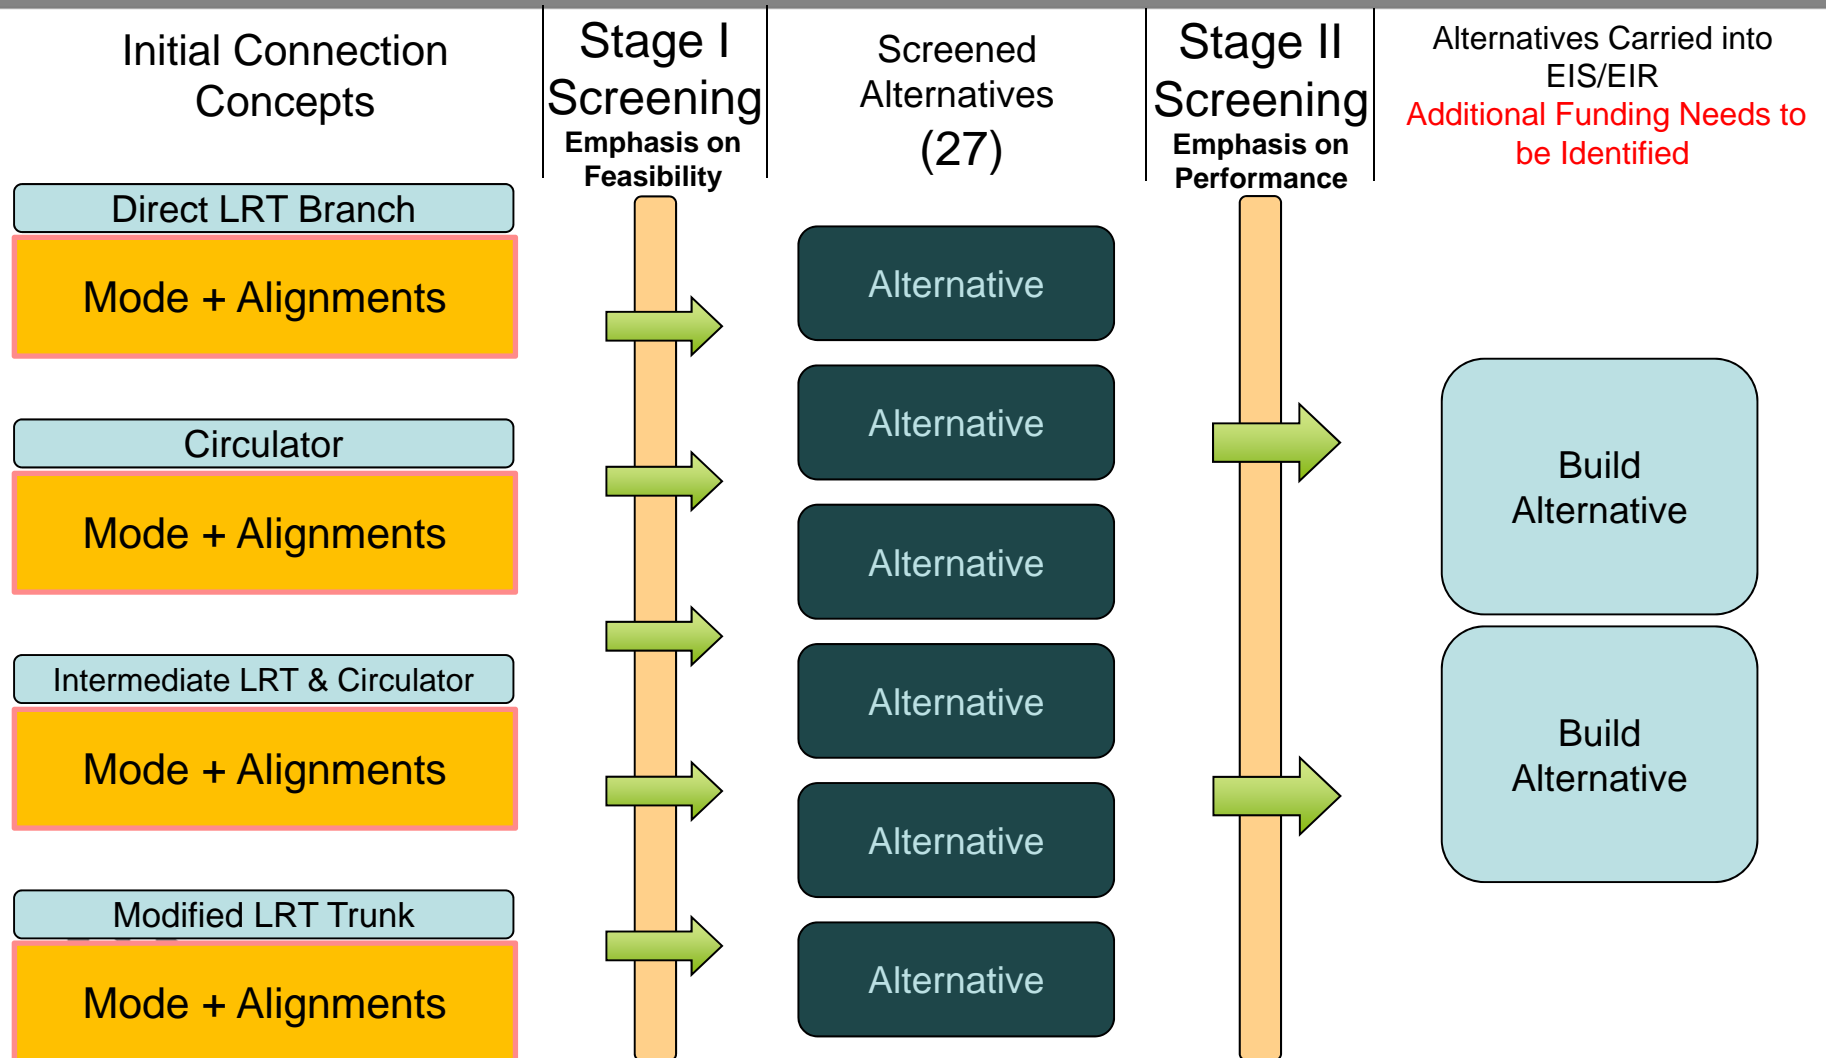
Initial Connection Concepts

Stage I Screening
Emphasis on Feasibility

Screened Alternatives
(27)

Stage II Screening
Emphasis on Performance

Alternatives Carried into EIS/EIR
Additional Funding Needs to be Identified

Direct LRT Branch
Mode + Alignments

Circulator
Mode + Alignments

Intermediate LRT & Circulator
Mode + Alignments

Modified LRT Trunk
Mode + Alignments

Alternative

Alternative

Alternative

Alternative

Alternative

Alternative

Build Alternative

Build Alternative